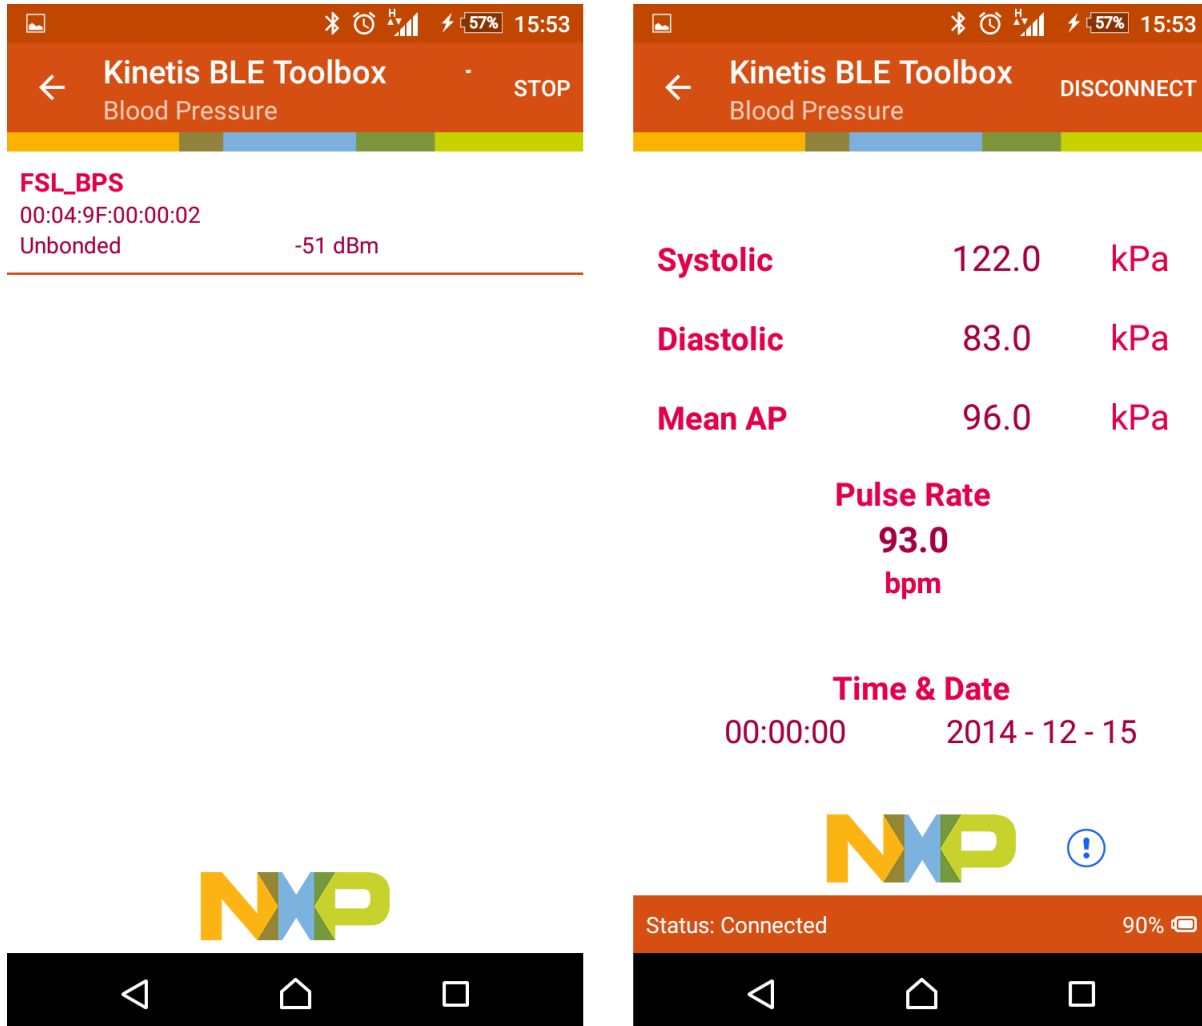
57% 15:53

Kinetis BLE Toolbox
Blood Pressure
STOP

FSL_BPS
00:04:9F:00:00:02
Unbonded -51 dBm

NXP

57% 15:53

Kinetis BLE Toolbox
Blood Pressure
DISCONNECT

Systolic 122.0 kPa

Diastolic 83.0 kPa

Mean AP 96.0 kPa

Pulse Rate
93.0
bpm

Time & Date
00:00:00 2014 - 12 - 15

NXP

Status: Connected 90%